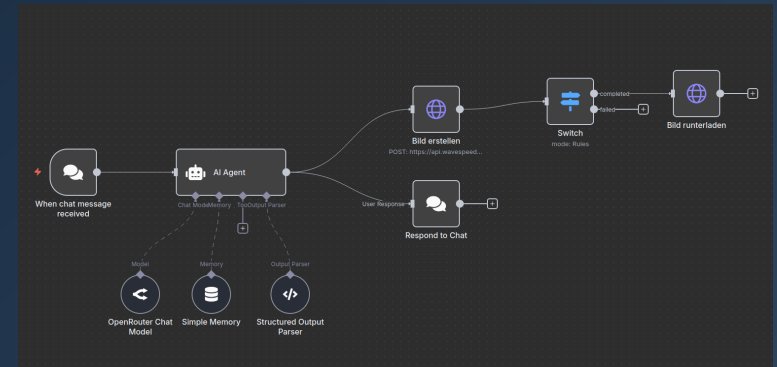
When chat message received

AI Agent

Chat Model Memory Tool Output Parser

Model

Memory

Output Parser

OpenRouter Chat Model

Simple Memory

Structured Output Parser

Bild erstellen

POST: https://api.wavespeed...

User Response

Respond to Chat

Switch

mode: Rules

completed

failed

Bild runterladen